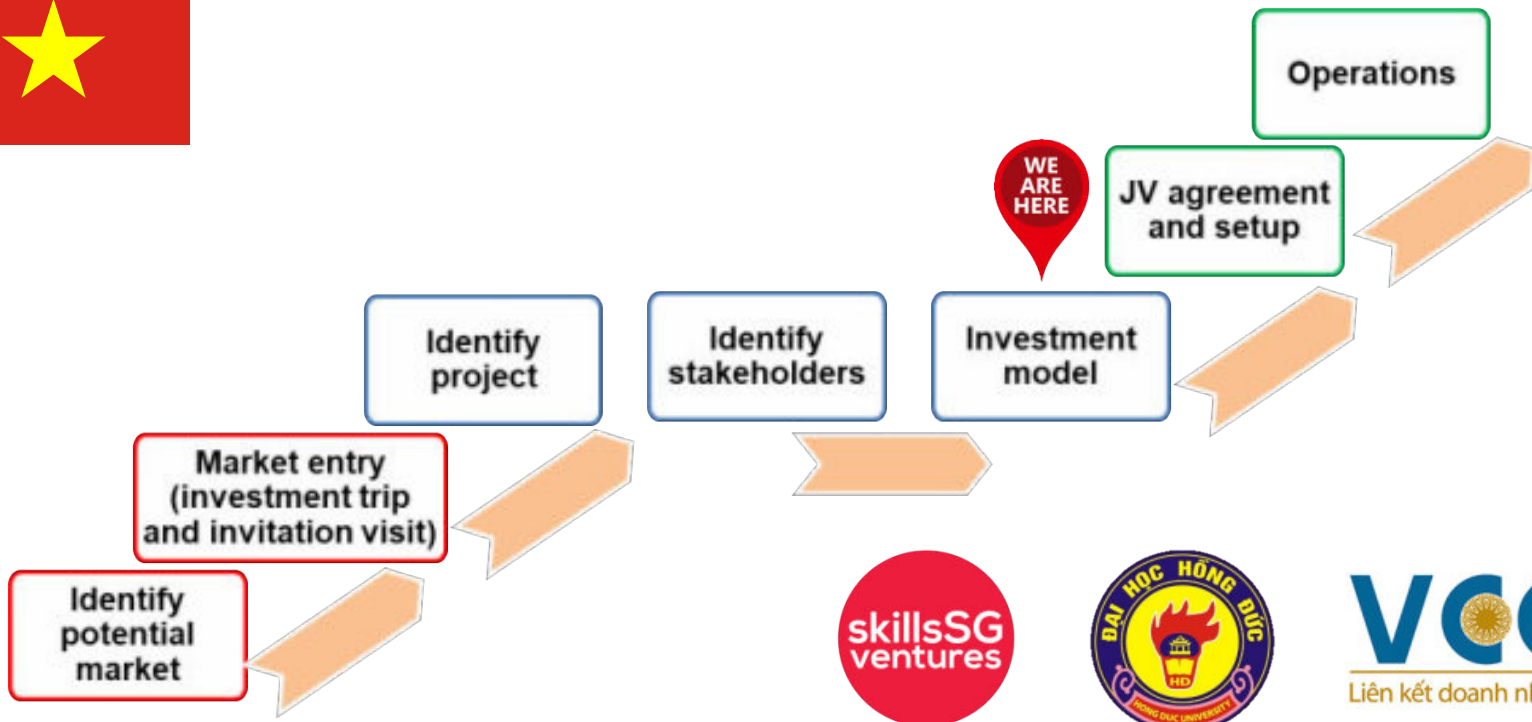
Operations

WE ARE HERE

JV agreement and setup

Identify project

Identify stakeholders

Investment model

Market entry (investment trip and invitation visit)

Identify potential market

skillsSG ventures

ĐẠI HỌC HỒNG ĐỨC
HD
HONG DUC UNIVERSITY

VC

Liên kết doanh n